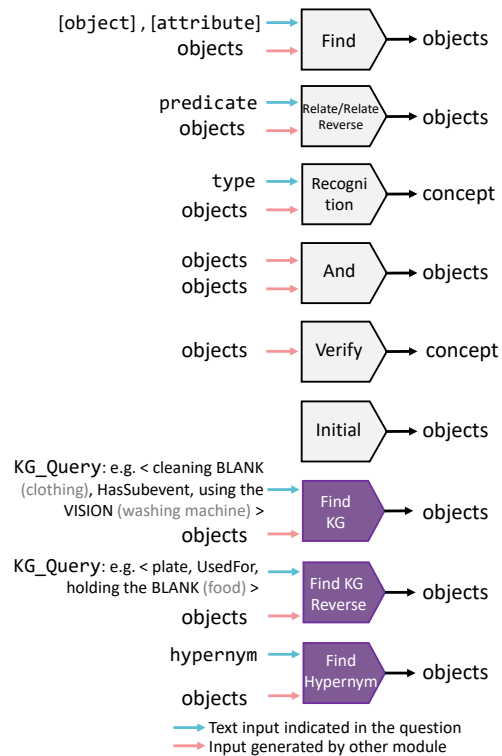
[object],[attribute]
objects
Find
objects

predicate
objects
Relate/Relate Reverse
objects

type
objects
Recognition
concept

objects
objects
And
objects

objects
Verify
concept

Initial
objects

KG_Query: e.g. < cleaning BLANK (clothing), HasSubevent, using the VISION (washing machine) >
objects
Find KG
objects

KG_Query: e.g. < plate, UsedFor, holding the BLANK (food) >
objects
Find KG Reverse
objects

hypernym
objects
Find Hypernym
objects

Text input indicated in the question
Input generated by other module